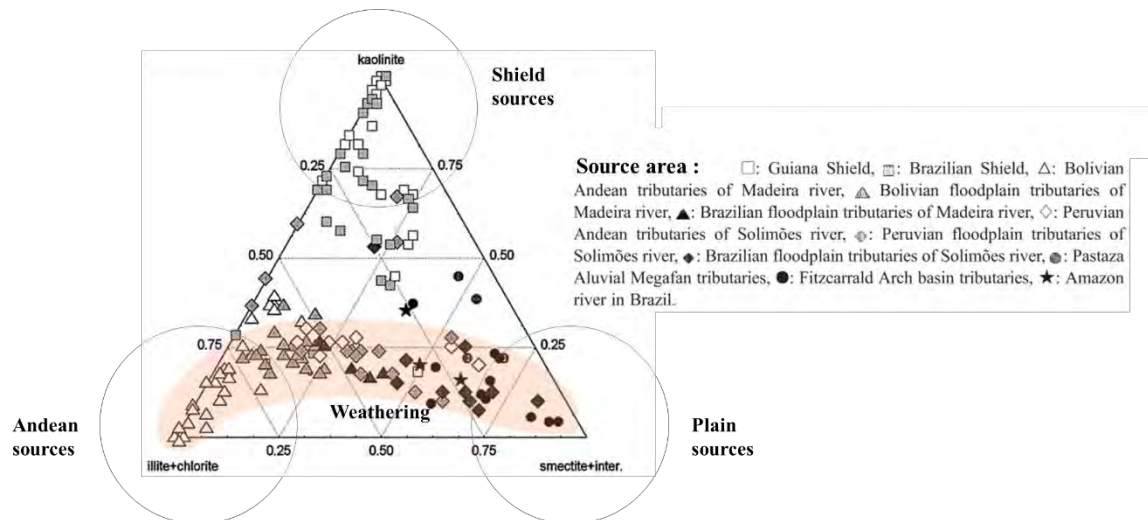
kaolinite

Shield sources

0.25

0.75

0.50

0.50

0.75

0.25

Weathering

Andean sources

Plain sources

illite+chlorite

0.25

0.50

0.75

smectite+inter.

Source area : □: Guiana Shield, ▦: Brazilian Shield, △: Bolivian Andean tributaries of Madeira river, ▲: Bolivian floodplain tributaries of Madeira river, ▲: Brazilian floodplain tributaries of Madeira river, ◇: Peruvian Andean tributaries of Solimões river, ◈: Peruvian floodplain tributaries of Solimões river, ◆: Brazilian floodplain tributaries of Solimões river, ●: Pastaza Aluvial Megafan tributaries, ●: Fitzcarrald Arch basin tributaries, ★: Amazon river in Brazil.